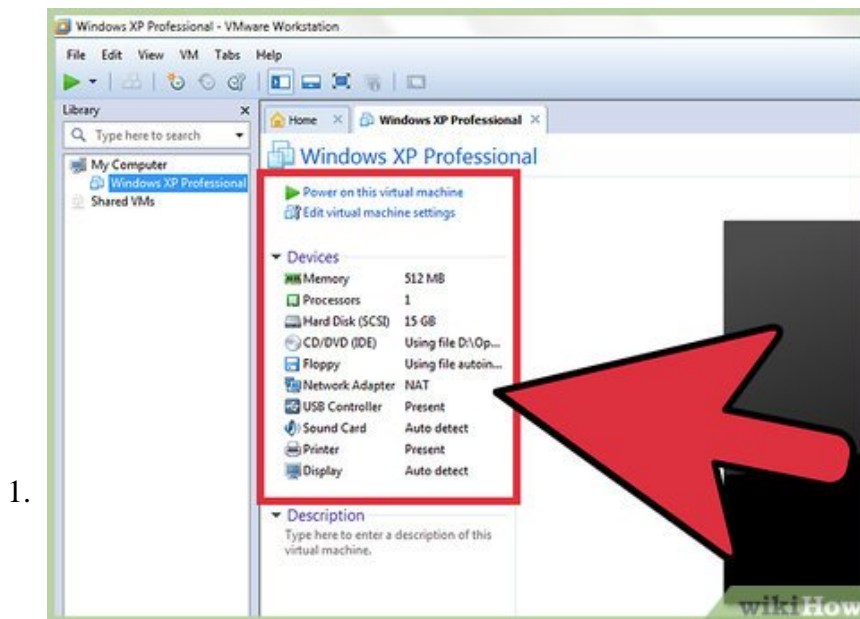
Windows XP Professional - VMware Workstation

File Edit View VM Tabs Help

Library

Type here to search

My Computer
Windows XP Professional
Shared VMs

Home

Windows XP Professional

Windows XP Professional

Power on this virtual machine
Edit virtual machine settings

Devices

| | |
|---|---|
| Memory | 512 MB |
| Processors | 1 |
| Hard Disk (SCSI) | 15 GB |
| CD/DVD (IDE) | Using file D:\Op... |
| Floppy | Using file autoin... |
| Network Adapter | NAT |
| USB Controller | Present |
| Sound Card | Auto detect |
| Printer | Present |
| Display | Auto detect |

Description

Type here to enter a description of this virtual machine.

1.

wikiHow